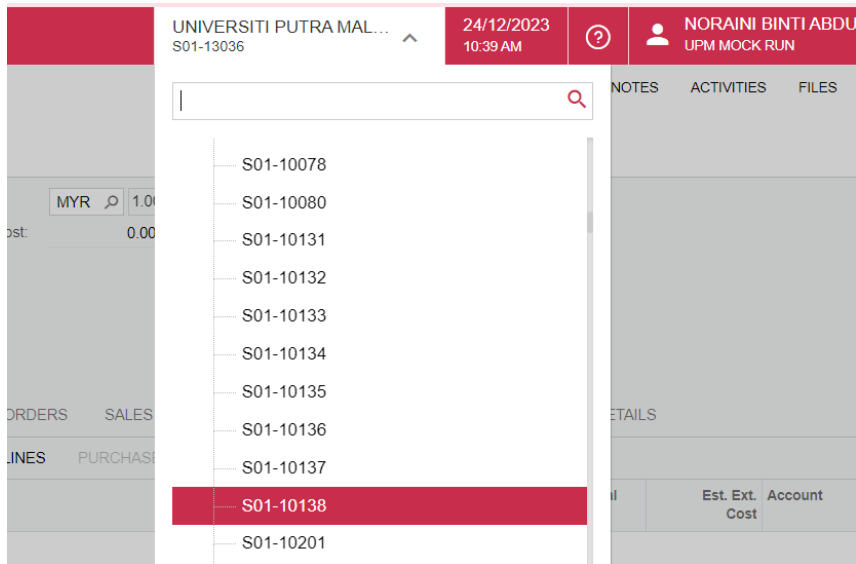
UNIVERSITI PUTRA MAL...
S01-13036

24/12/2023
10:39 AM

NORAINI BINTI ABDU
UPM MOCK RUN

NOTES ACTIVITIES FILES

MYR 1.00
ost: 0.00

ORDERS SALES
LINES PURCHASE

ETAILS

al Est. Ext. Cost Account

S01-10078
S01-10080
S01-10131
S01-10132
S01-10133
S01-10134
S01-10135
S01-10136
S01-10137
S01-10138
S01-10201